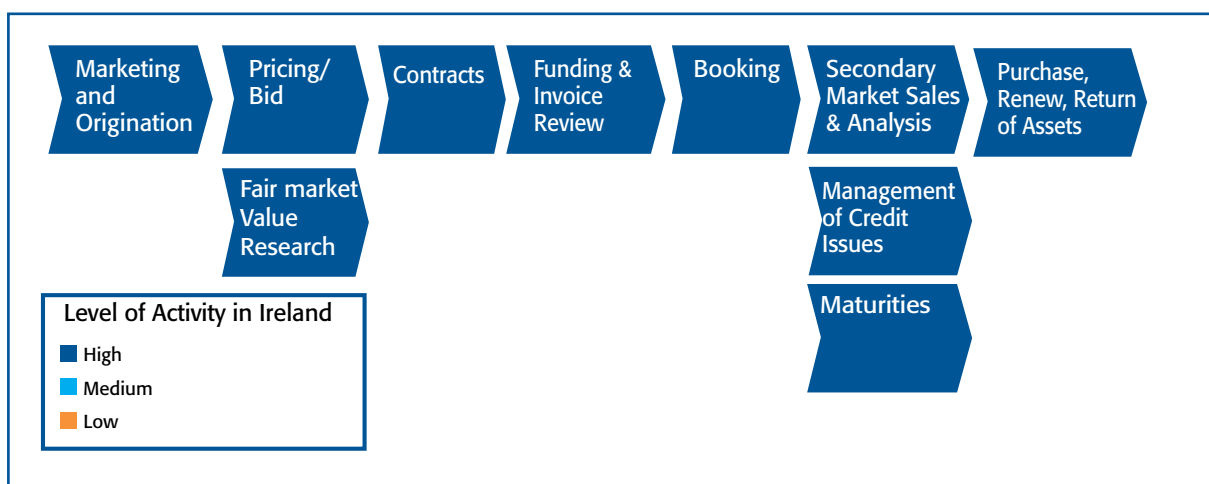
Marketing and Origination

Pricing/ Bid

Contracts

Funding & Invoice Review

Booking

Secondary Market Sales & Analysis

Purchase, Renew, Return of Assets

Fair market Value Research

Management of Credit Issues

Maturities

Level of Activity in Ireland

High

Medium

Low